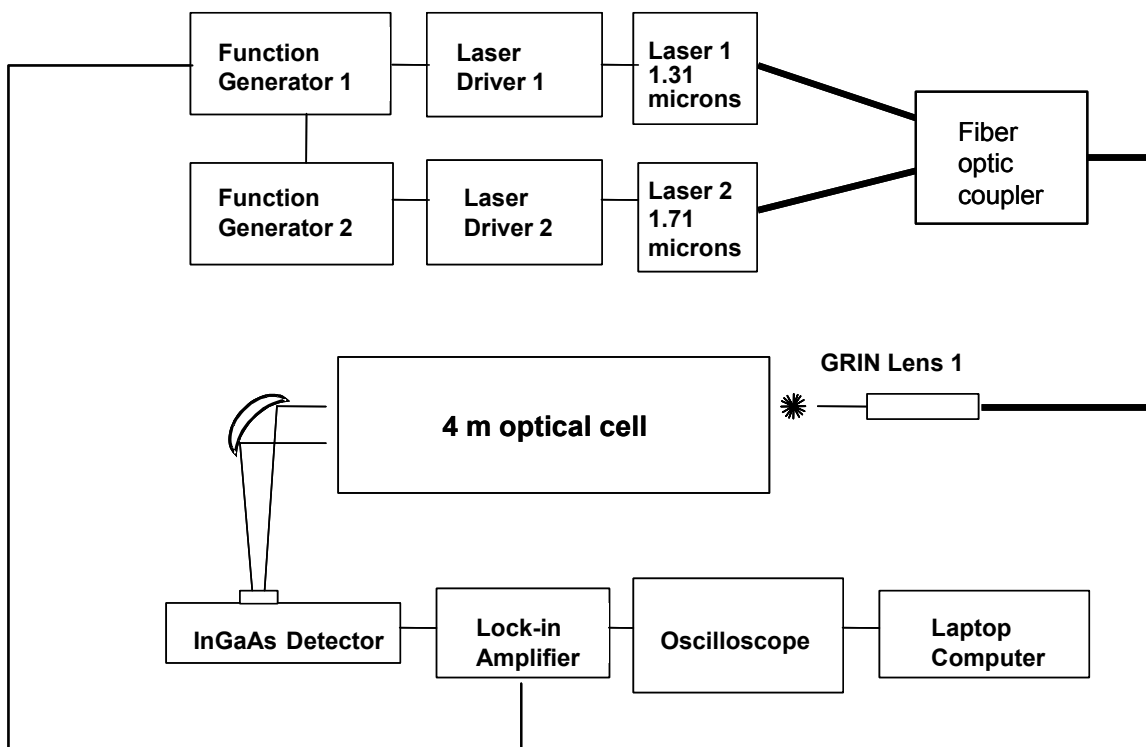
Function Generator 1

Laser Driver 1

Laser 1 1.31 microns

Function Generator 2

Laser Driver 2

Laser 2 1.71 microns

Fiber optic coupler

GRIN Lens 1

4 m optical cell

InGaAs Detector

Lock-in Amplifier

Oscilloscope

Laptop Computer